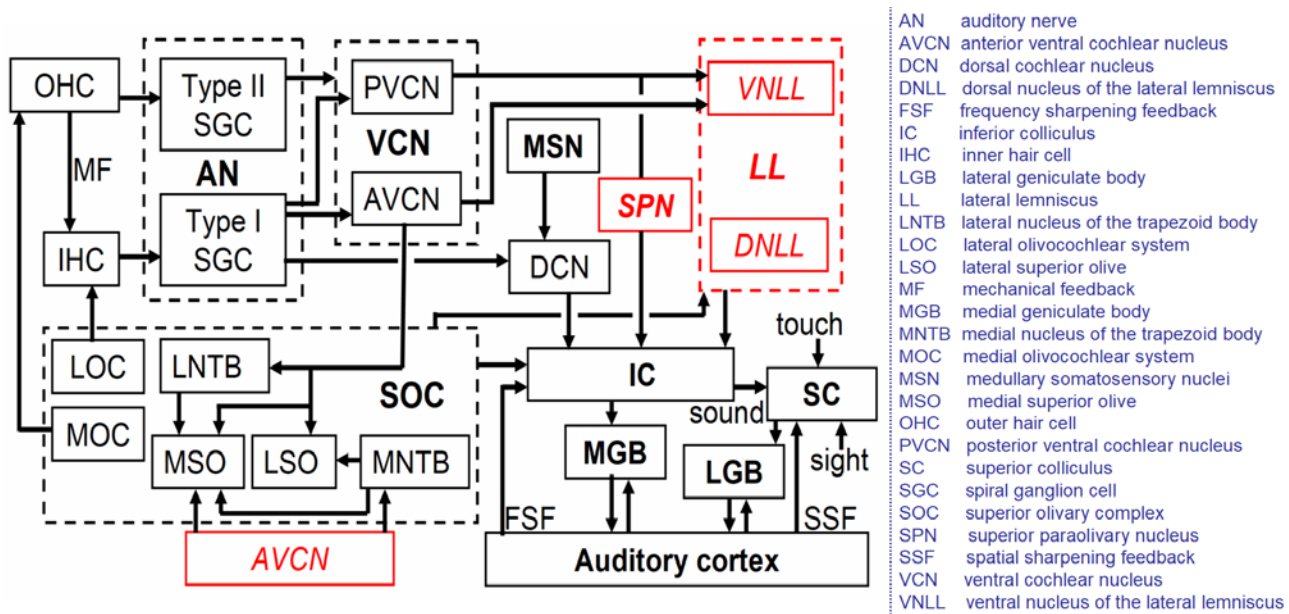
OHC
Type II SGC
PVCN
VNLL
MF
AN
VCN
MSN
LL
Type I SGC
AVCN
SPN
IHC
DCN
DNLL
touch
LOC
LNTB
IC
SOC
SC
sound
MOC
MSO
LSO
MNTB
MGB
sight
LGB
FSF
SSF
AVCN
Auditory cortex

| | |
|---|---|
| AN | auditory nerve |
| AVCN | anterior ventral cochlear nucleus |
| DCN | dorsal cochlear nucleus |
| DNLL | dorsal nucleus of the lateral lemniscus |
| FSF | frequency sharpening feedback |
| IC | inferior colliculus |
| IHC | inner hair cell |
| LGB | lateral geniculate body |
| LL | lateral lemniscus |
| LNTB | lateral nucleus of the trapezoid body |
| LOC | lateral olivocochlear system |
| LSO | lateral superior olive |
| MF | mechanical feedback |
| MGB | medial geniculate body |
| MNTB | medial nucleus of the trapezoid body |
| MOC | medial olivocochlear system |
| MSN | medullary somatosensory nuclei |
| MSO | medial superior olive |
| OHC | outer hair cell |
| PVCN | posterior ventral cochlear nucleus |
| SC | superior colliculus |
| SGC | spiral ganglion cell |
| SOC | superior olivary complex |
| SPN | superior paraolivary nucleus |
| SSF | spatial sharpening feedback |
| VCN | ventral cochlear nucleus |
| VNLL | ventral nucleus of the lateral lemniscus |